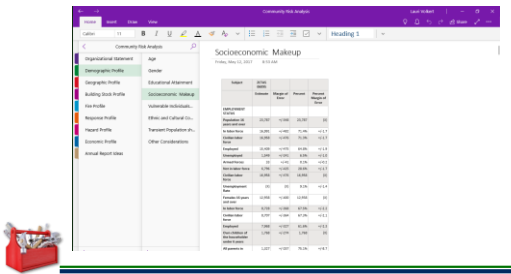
Community Risk Analysis

Home Insert Draw View

Calibri 11 B I U A Heading 1

Share

Community Risk Analysis

Organizational Statement
Demographic Profile
Geographic Profile
Building Stock Profile
Fire Profile
Response Profile
Hazard Profile
Economic Profile
Annual Report Ideas

Age
Gender
Educational Attainment
Socioeconomic Makeup
Vulnerable Individuals
Ethnic and Cultural Co...
Transient Population (h...
Other Considerations

Socioeconomic Makeup

Friday, May 12, 2017 8:59 AM

| Subject | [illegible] | | | |
|---|---|---|---|---|
| | Estimate | Margin of Error | Percent | Percent Margin of Error |
| EMPLOYMENT STATUS | | | | |
| Population 16 years and over | 23,707 | +/-946 | 23,707 | (X) |
| In labor force | 16,061 | +/-982 | 71.3% | +/-1.7 |
| Civilian labor force | 16,068 | +/-956 | 71.3% | +/-1.7 |
| Employed | 15,468 | +/-979 | 65.8% | +/-1.8 |
| Unemployed | 1,000 | +/-201 | 5.4% | +/-1.0 |
| Armed Forces | 23 | +/-41 | 0.1% | +/-0.2 |
| Not in labor force | 6,799 | +/-556 | 28.6% | +/-1.7 |
| Civilian labor force | 16,068 | +/-956 | 16,068 | (X) |
| Unemployment Rate | (X) | (X) | 6.1% | +/-1.4 |
| Females 16 years and over | 12,095 | +/-556 | 12,095 | (X) |
| In labor force | 8,135 | +/-566 | 67.3% | +/-2.1 |
| Civilian labor force | 8,097 | +/-564 | 67.0% | +/-2.1 |
| Employed | 7,883 | +/-577 | 61.4% | +/-2.1 |
| Own children of the householder under 6 years | 1,798 | +/-274 | 1,798 | (X) |
| All parents in | 1,237 | +/-307 | 76.1% | +/-9.7 |